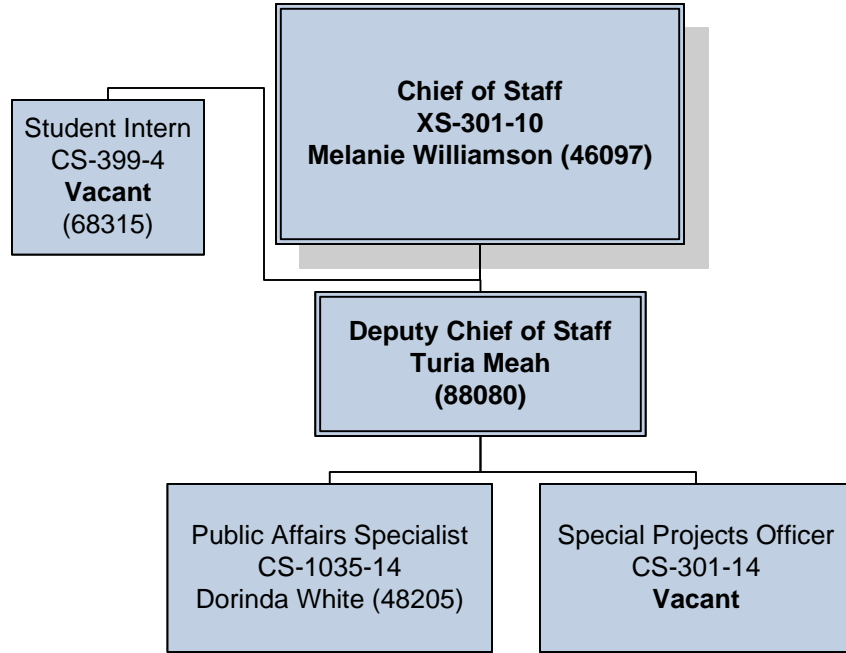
Chief of Staff
XS-301-10
Melanie Williamson (46097)

Student Intern
CS-399-4
Vacant
(68315)

Deputy Chief of Staff
Turia Meah
(88080)

Public Affairs Specialist
CS-1035-14
Dorinda White (48205)

Special Projects Officer
CS-301-14
Vacant